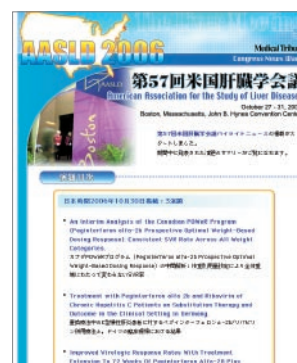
AASLD 2006

Medical Tribu
Congress News Blvd

第57回米国肝臓学会

American Association for the Study of Liver Disease

October 27 - 31, 200
Boston, Massachusetts, John B. Hynes Convention Cent

Boston

第57回米国肝臓学会議のハイライトニュースの最新ス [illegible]
します。
開催中に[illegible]サマリーをご紹介します。

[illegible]

日本時間2006年10月30日掲載・5演題

• An Interim Analysis of the Canadian POWeR Program (Peginterferon alfa-2a Prospective Optimal Weight-Based Dosing Response): Consistent SVR Rate Across All Weight Categories.
カナダPOWeRプログラム（Peginterferon alfa-2a Prospective Optimal Weight-Based Dosing Response）の中間解析：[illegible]

• Treatment with Peginterferon alfa 2b and Ribavirin of Chronic Hepatitis C Patients on Substitution Therapy and Outcome in the Clinical Setting in Germany.
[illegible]

• Improved Virologic Response Rates With Treatment Extension To 72 Weeks Of Peginterferon Alfa-2A Plus